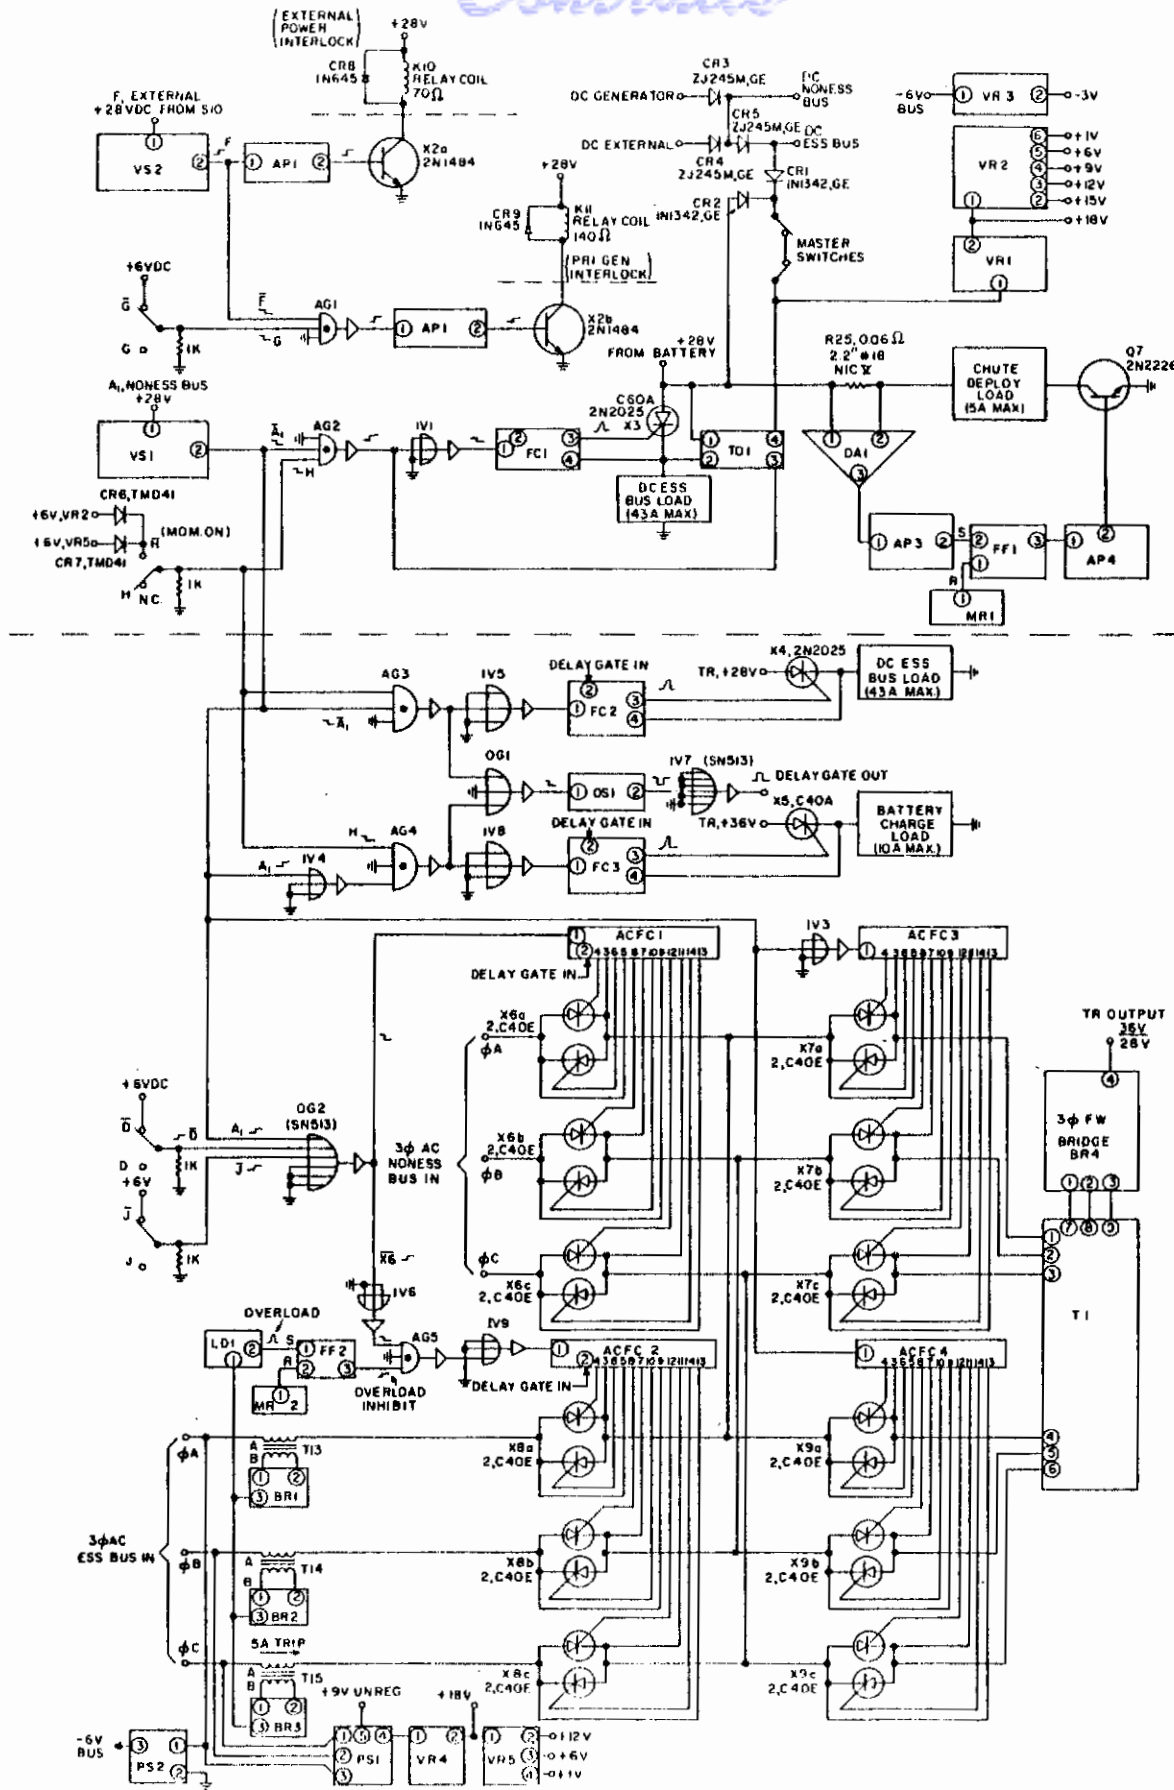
(EXTERNAL POWER INTERLOCK)
+28V
CR8 IN645
K10 RELAY COIL 70Ω
F, EXTERNAL +28VDC FROM SIO
VS2
②
F
① AP1 ②
X2a 2N1484
CR3 2J245M,GE
DC GENERATOR
DC NONESS BUS
CR5 2J245M,GE
DC EXTERNAL
DC ESS BUS
CR4 2J245M,GE
CR1 IN1342,GE
+28V
CR9 IN645
K11 RELAY COIL 140Ω
CR2 IN1342,GE
(PRI GEN INTERLOCK)
MASTER SWITCHES
-6V BUS
① VR3 ②
-3V
VR2
+1V
+6V
+9V
+12V
+15V
+18V
VR1
+6VDC
$\bar{G}$
G
1K
$\bar{F}$
G
AG1
① AP1 ②
X2b 2N1484
+28V FROM BATTERY
R25, 006Ω 2.2" #18 NIC V
CHUTE DEPLOY LOAD (5A MAX)
Q7 2N2226
A1 NONESS BUS +28V
VS1
②
$\bar{A}_1$
H
AG2
IV1
① ② FC1 ③ ④
C60A 2N2025 X3
① TD1 ④ ② ③
DA1
DC ESS BUS LOAD (43A MAX)
CR6, TMD41
+6V, VR2
+6V, VR5
R (MOM.ON)
CR7, TMD41
H NC
1K
① AP3 ②
S
① FF1 ③
R
① AP4 ②
MR1
AG3
IV5
DELAY GATE IN
① FC2 ③ ④
TR, +28V
X4, 2N2025
DC ESS BUS LOAD (43A MAX)
$\bar{A}_1$
OG1
① OS1 ②
IV7 (SN513)
DELAY GATE OUT
X5, C40A
TR, +36V
BATTERY CHARGE LOAD (10A MAX)
DELAY GATE IN
H
AG4
IV8
① FC3 ③ ④
$A_1$
IV4
ACFC1
IV3
ACFC3
DELAY GATE IN
TR OUTPUT 36V 28V
X6a 2,C40E
φA
X7a 2,C40E
3φ FW BRIDGE BR4
+6VDC
$\bar{D}$
D
+6V
$\bar{J}$
J
1K
OG2 (SN513)
$A_1$
J
3φ AC NONESS BUS IN
X6b 2,C40E
φB
X7b 2,C40E
φC
X6c 2,C40E
X7c 2,C40E
T1
$\bar{X6}$
IV6
OVERLOAD
LD1
S
① FF2 ③
R
MR2
OVERLOAD INHIBIT
AG5
IV9
ACFC 2
DELAY GATE IN
ACFC 4
φA
T13
BR1
X8a 2,C40E
X9a 2,C40E
3φAC ESS BUS IN
φB
T14
BR2
X8b 2,C40E
X9b 2,C40E
φC
5A TRIP
T15
BR3
+9V UNREG
+18V
X8c 2,C40E
X9c 2,C40E
-6V BUS
PS2
PS1
VR4
VR5
+12V
+6V
+1V